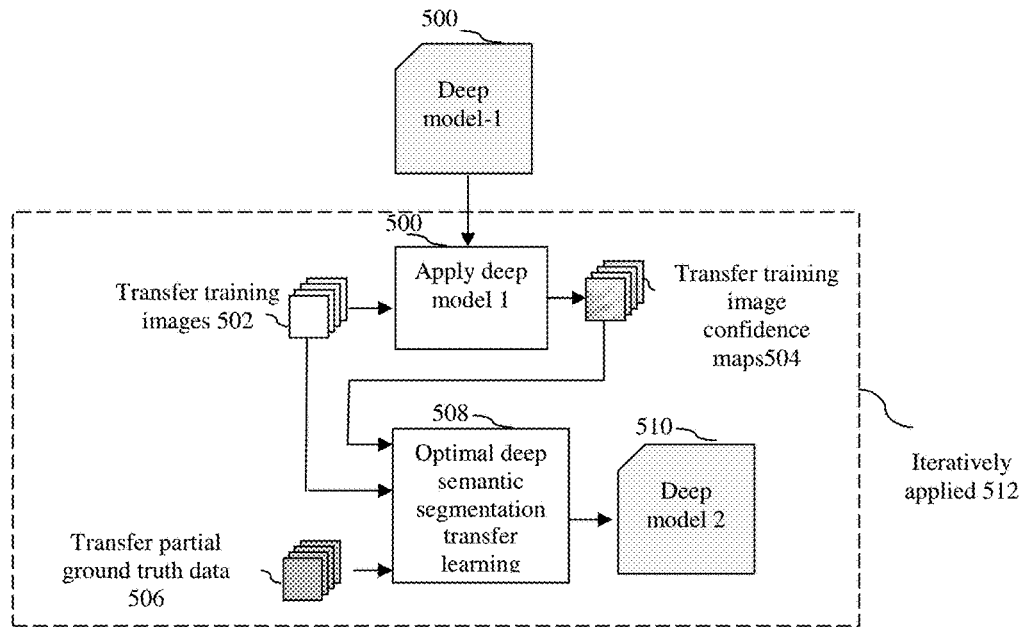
500

Deep model-1

500

Apply deep model 1

Transfer training images 502

Transfer training image confidence maps504

508

Optimal deep semantic segmentation transfer learning

510

Deep model 2

Iteratively applied 512

Transfer partial ground truth data 506